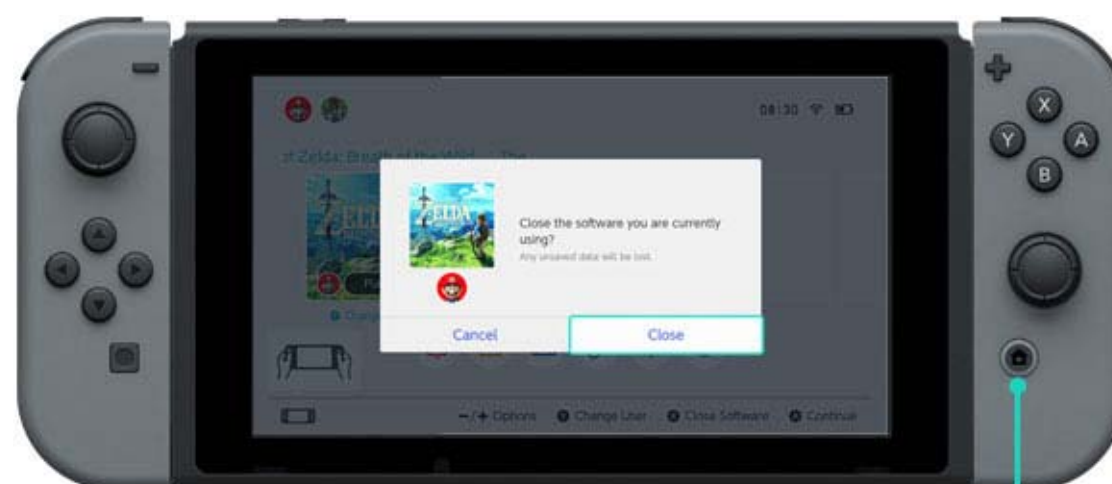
08:30

of Zelda: Breath of the Wild – The

ZELDA

Close the software you are currently using?

Any unsaved data will be lost.

Cancel

Close

Change

−/+ Options

Change User

Close Software

Continue

X

Y

A

B